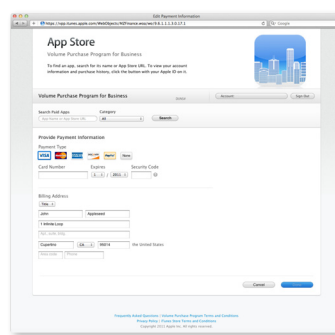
Edit Payment Information

https://vpp.itunes.apple.com/WebObjects/MZFinance.woa/wo/9.0.1.1.1.5.0.17.1

Google

App Store

Volume Purchase Program for Business

To find an app, search for its name or App Store URL. To view your account information and purchase history, click the button with your Apple ID on it.

Volume Purchase Program for Business

Account

Sign Out

Search Paid Apps

Category

All

Search

Provide Payment Information

Payment Type

VISA

PayPal

None

Card Number

Expires

Security Code

1

2011

Billing Address

Title

John

Appleseed

1 Infinite Loop

Cupertino

CA

95014

the United States

Cancel

Frequently Asked Questions | Volume Purchase Program Terms and Conditions
Privacy Policy | iTunes Store Terms and Conditions
Copyright 2011 Apple Inc. All rights reserved.